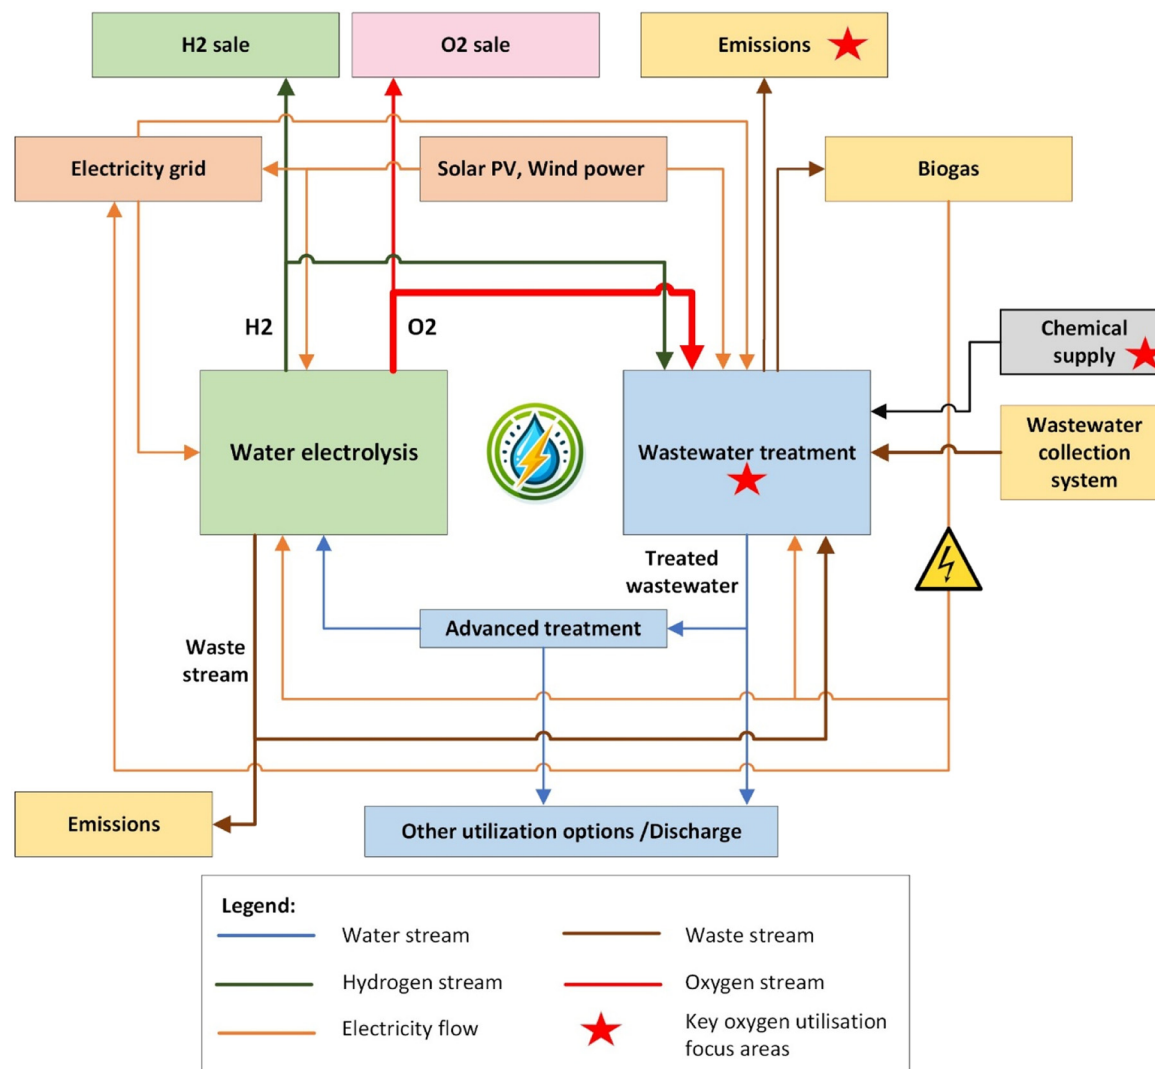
H2 sale

O2 sale

Emissions

Electricity grid

Solar PV, Wind power

Biogas

H2

O2

Chemical supply

Water electrolysis

Wastewater treatment

Wastewater collection system

Treated wastewater

Advanced treatment

Waste stream

Emissions

Other utilization options /Discharge

Legend:

Water stream

Waste stream

Hydrogen stream

Oxygen stream

Electricity flow

Key oxygen utilisation focus areas